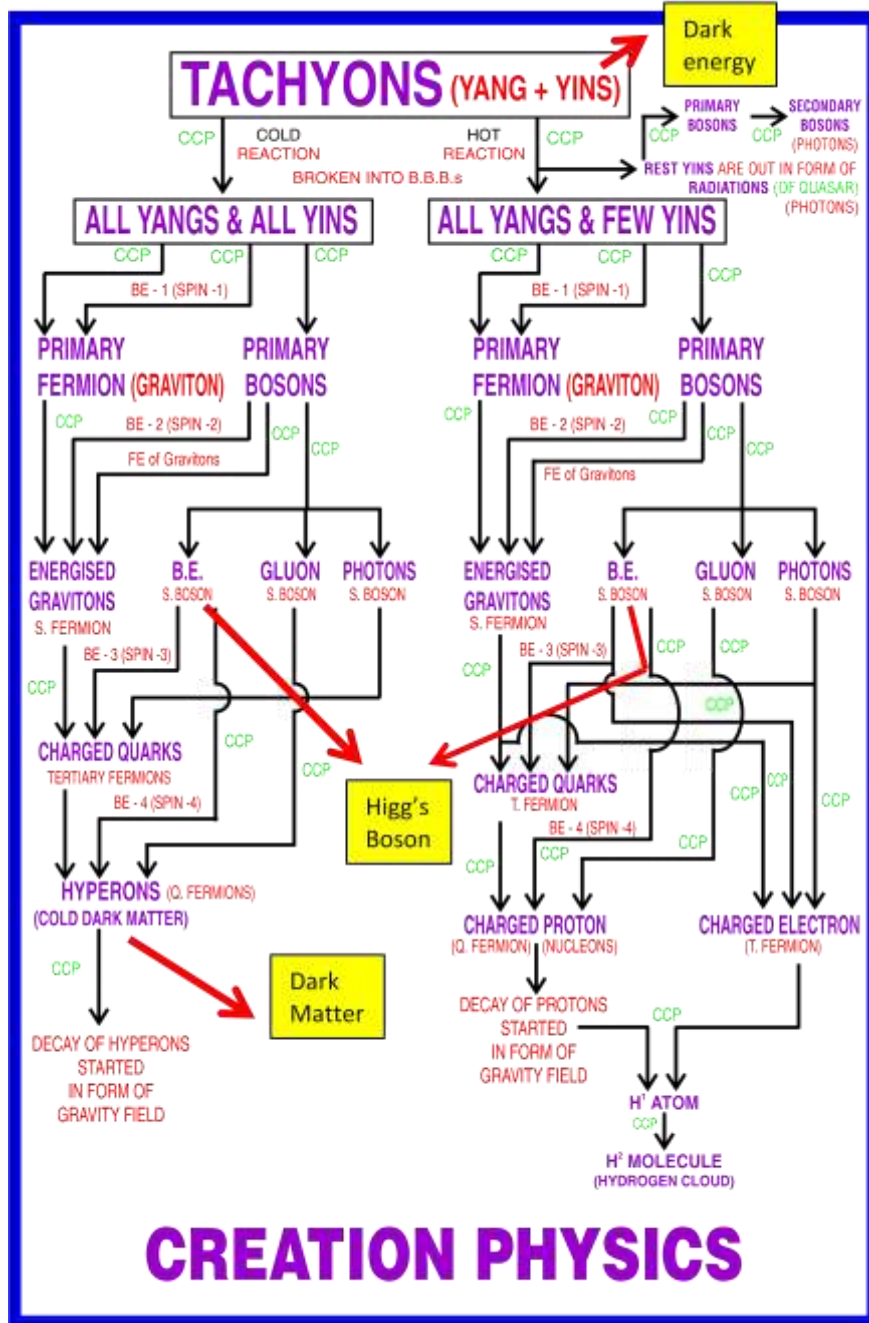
Dark energy

TACHYONS (YANG + YINS)

CCP COLD REACTION

HOT REACTION CCP

BROKEN INTO B.B.B.s

CCP PRIMARY BOSONS CCP SECONDARY BOSONS (PHOTONS)

CCP REST YINS ARE OUT IN FORM OF RADIATIONS (OF QUASAR) (PHOTONS)

ALL YANGS & ALL YINS

ALL YANGS & FEW YINS

CCP CCP CCP

BE - 1 (SPIN -1)

PRIMARY FERMION (GRAVITON)

PRIMARY BOSONS

CCP BE - 2 (SPIN -2) CCP CCP

FE of Gravitons

ENERGISED GRAVITONS S. FERMION

B.E. S. BOSON

GLUON S. BOSON

PHOTONS S. BOSON

CCP BE - 3 (SPIN -3)

CHARGED QUARKS TERTIARY FERMIONS

CCP CCP

BE - 4 (SPIN -4)

HYPERONS (Q. FERMIONS) (COLD DARK MATTER)

CCP

Dark Matter

DECAY OF HYPERONS STARTED IN FORM OF GRAVITY FIELD

Higg's Boson

CCP CCP CCP

BE - 1 (SPIN -1)

PRIMARY FERMION (GRAVITON)

PRIMARY BOSONS

CCP BE - 2 (SPIN -2) CCP CCP CCP

FE of Gravitons

ENERGISED GRAVITONS S. FERMION

B.E. S. BOSON

GLUON S. BOSON

PHOTONS S. BOSON

CCP BE - 3 (SPIN -3) CCP CCP CCP

CHARGED QUARKS T. FERMION

CCP CCP CCP

BE - 4 (SPIN -4)

CCP CCP CCP

CHARGED PROTON (Q. FERMION) (NUCLEONS)

CHARGED ELECTRON (T. FERMION)

DECAY OF PROTONS STARTED IN FORM OF GRAVITY FIELD

CCP

H¹ ATOM

CCP

H² MOLECULE (HYDROGEN CLOUD)

CREATION PHYSICS